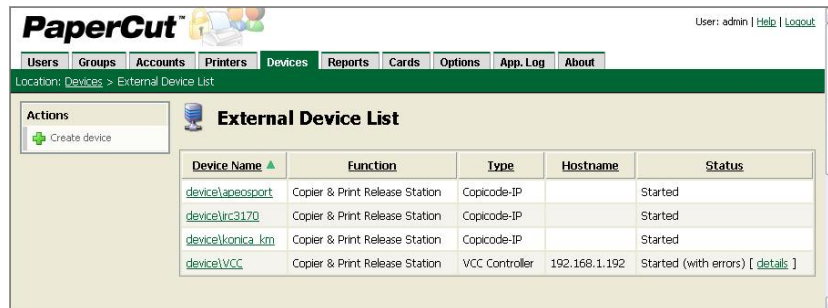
PaperCut™

User: admin | Help | Logout

Users | Groups | Accounts | Printers | Devices | Reports | Cards | Options | App. Log | About

Location: Devices > External Device List

Actions

Create device

External Device List

| Device Name ▲ | Function | Type | Hostname | Status |
|---|---|---|---|---|
| device\apeosport | Copier & Print Release Station | Copicode-IP | | Started |
| device\irc3170 | Copier & Print Release Station | Copicode-IP | | Started |
| device\konica km | Copier & Print Release Station | Copicode-IP | | Started |
| device\VCC | Copier & Print Release Station | VCC Controller | 192.168.1.192 | Started (with errors) [ details ] |